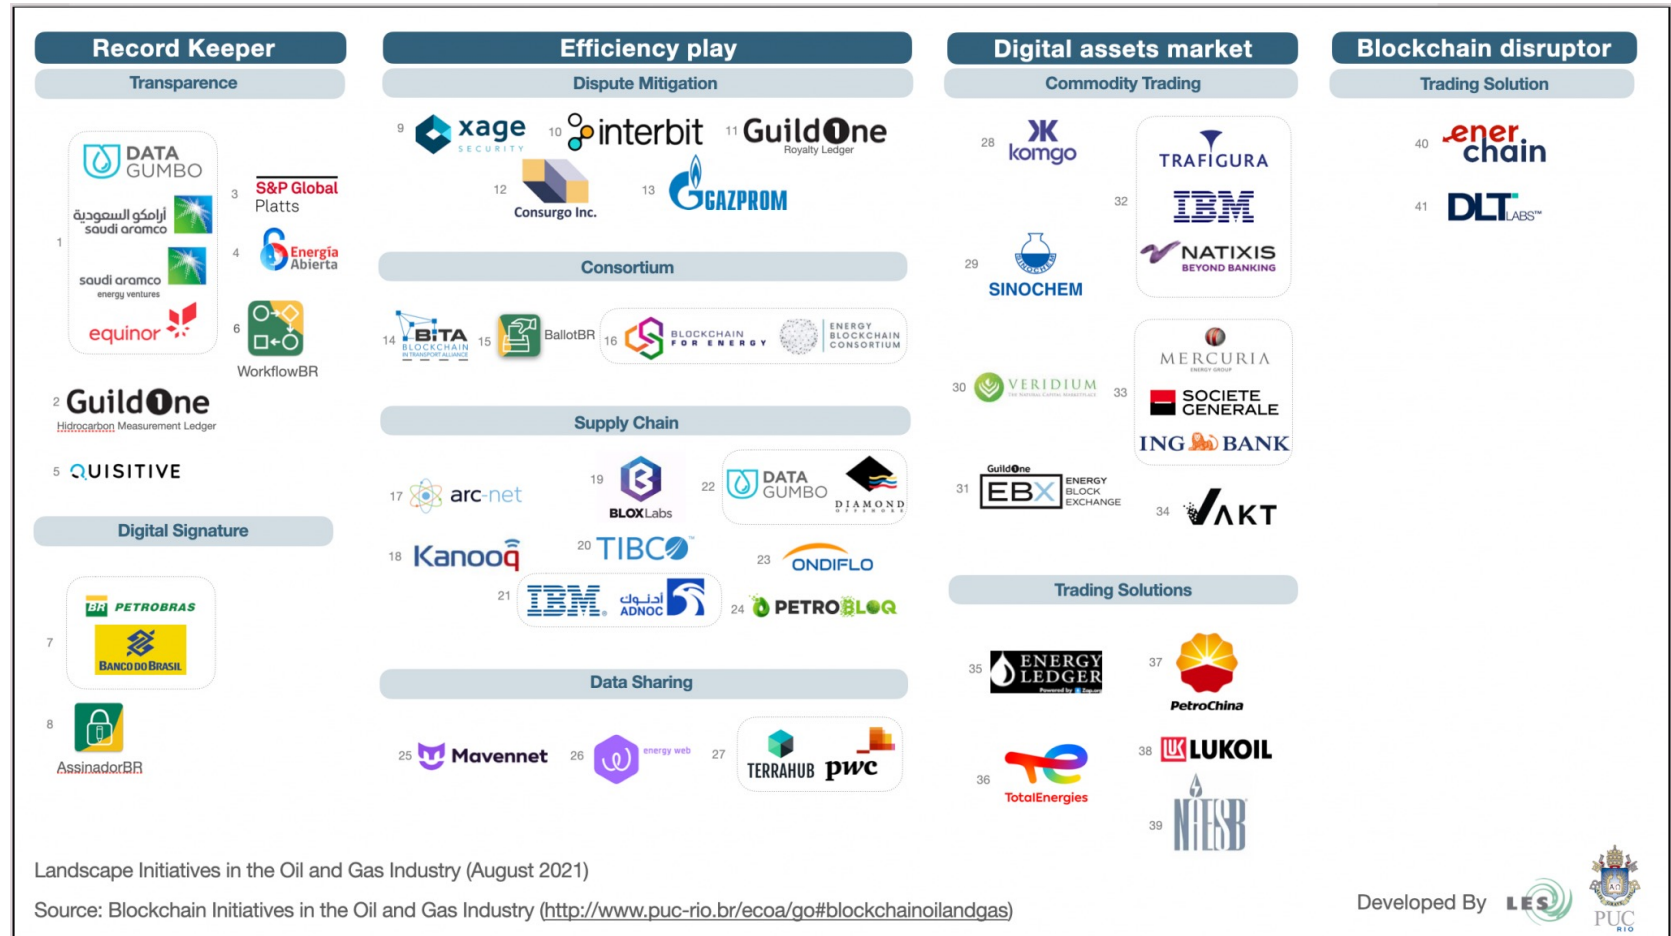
Record Keeper
Transparence
1
DATA GUMBO
أرامكو السعودية saudi aramco
saudi aramco energy ventures
equinor
3 S&P Global Platts
4 Energia Abierta
6
WorkflowBR
2 GuildOne
Hidrocarbon Measurement Ledger
5 QUISITIVE
Digital Signature
7
PETROBRAS
BANCO DO BRASIL
8
AssinadorBR

Efficiency play
Dispute Mitigation
9 xage SECURITY
10 interbit
11 GuildOne Royalty Ledger
12 Consurgo Inc.
13 GAZPROM
Consortium
14 BITA BLOCKCHAIN IN TRANSPORT ALLIANCE
15 BallotBR
16 BLOCKCHAIN FOR ENERGY
ENERGY BLOCKCHAIN CONSORTIUM
Supply Chain
17 arc-net
19 BLOXLabs
22 DATA GUMBO
DIAMOND
18 Kanooq
20 TIBCO
23 ONDIFLO
21 IBM
ADNOC
24 PETROBLOQ
Data Sharing
25 Mavennet
26 energy web
27 TERRAHUB pwc

Digital assets market
Commodity Trading
28 komgo
32
TRAFIGURA
IBM
NATIXIS BEYOND BANKING
29
SINOCHEM
30 VERIDIUM
33
MERCURIA
SOCIETE GENERALE
ING BANK
31 GuildOne EBX ENERGY BLOCK EXCHANGE
34 VAKT
Trading Solutions
35 ENERGY LEDGER
37 PetroChina
36 TotalEnergies
38 LUKOIL
39 NESB

Blockchain disruptor
Trading Solution
40 enerchain
41 DLT LABS™

Landscape Initiatives in the Oil and Gas Industry (August 2021)
Source: Blockchain Initiatives in the Oil and Gas Industry (http://www.puc-rio.br/ecoa/go#blockchainoilandgas)
Developed By LES
PUC RIO